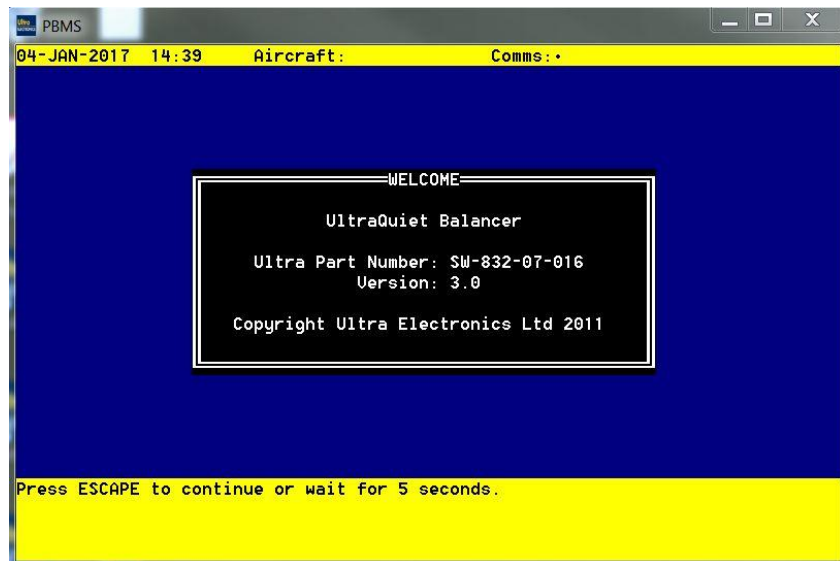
PBMS

04-JAN-2017 14:39 Aircraft: Comms:·

WELCOME

UltraQuiet Balancer

Ultra Part Number: SW-832-07-016
Version: 3.0

Copyright Ultra Electronics Ltd 2011

Press ESCAPE to continue or wait for 5 seconds.